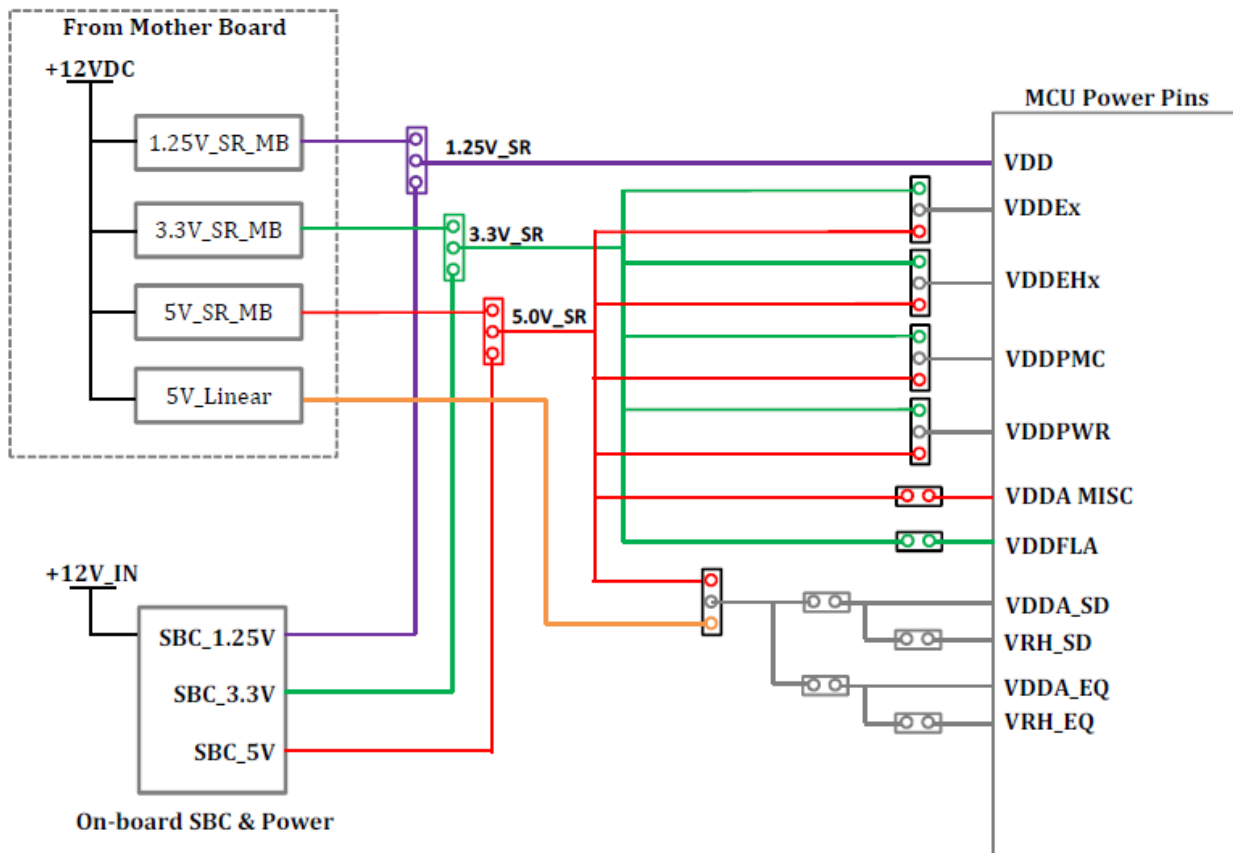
From Mother Board

+12VDC

1.25V_SR_MB

3.3V_SR_MB

5V_SR_MB

5V_Linear

1.25V_SR

3.3V_SR

5.0V_SR

MCU Power Pins

VDD

VDDEx

VDDEHx

VDDPMC

VDDPWR

VDDA MISC

VDDFLA

VDDA_SD

VRH_SD

VDDA_EQ

VRH_EQ

+12V_IN

SBC_1.25V

SBC_3.3V

SBC_5V

On-board SBC & Power